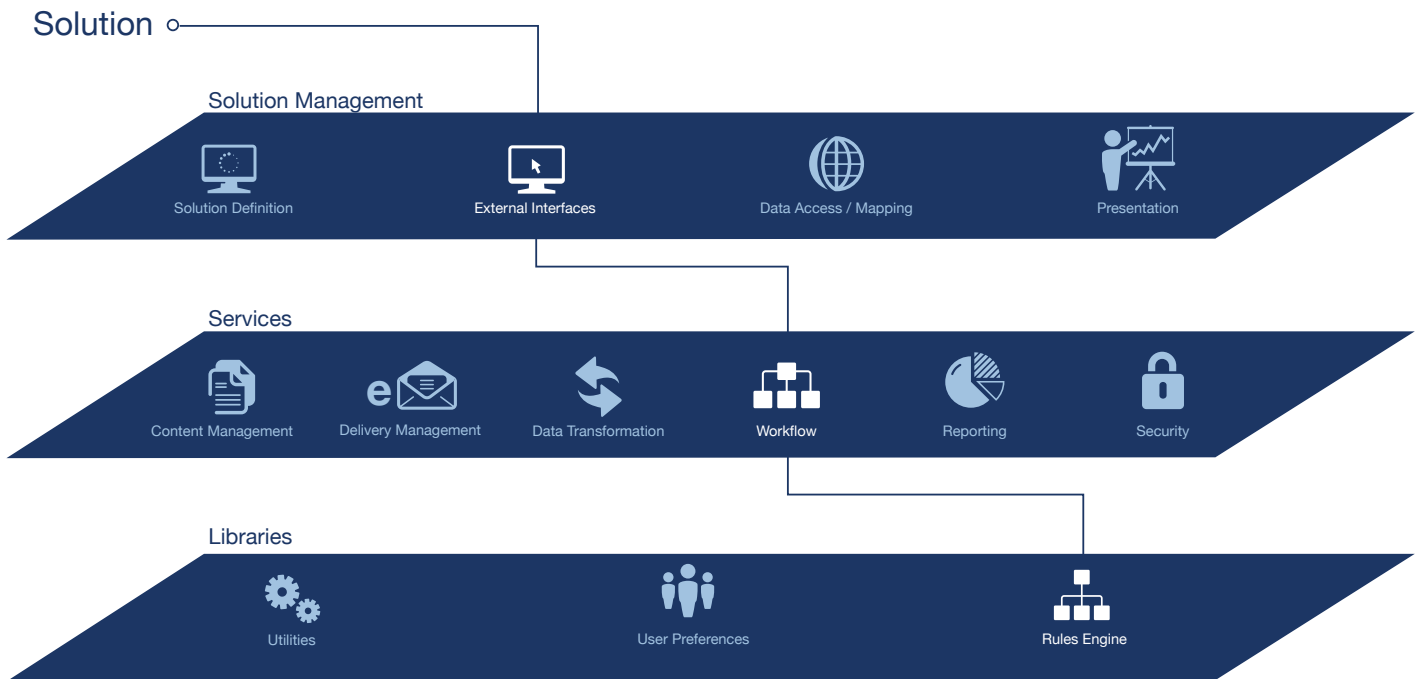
Solution

Solution Management

Solution Definition

External Interfaces

Data Access / Mapping

Presentation

Services

Content Management

e

Delivery Management

Data Transformation

Workflow

Reporting

Security

Libraries

Utilities

User Preferences

Rules Engine